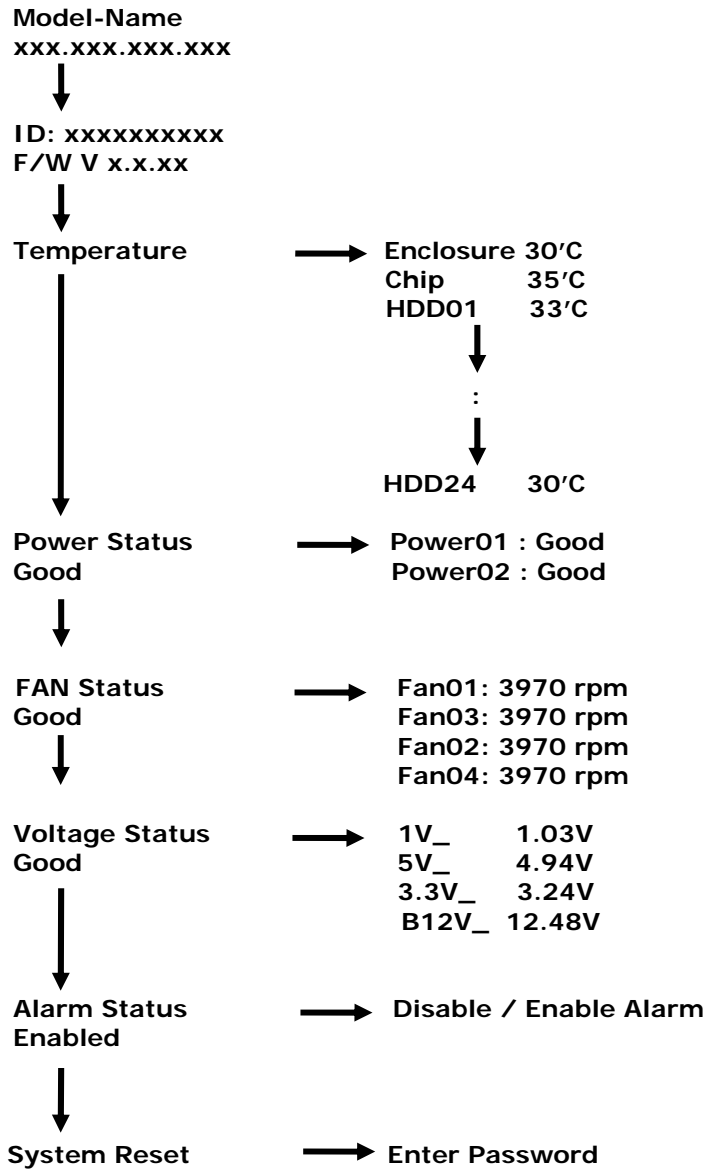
Model-Name
xxx.xxx.xxx.xxx

ID: xxxxxxxxxx
F/W V x.x.xx

Temperature

Enclosure 30′C
Chip 35′C
HDD01 33′C

:

HDD24 30′C

Power Status
Good

Power01 : Good
Power02 : Good

FAN Status
Good

Fan01: 3970 rpm
Fan03: 3970 rpm
Fan02: 3970 rpm
Fan04: 3970 rpm

Voltage Status
Good

1V_ 1.03V
5V_ 4.94V
3.3V_ 3.24V
B12V_ 12.48V

Alarm Status
Enabled

Disable / Enable Alarm

System Reset

Enter Password